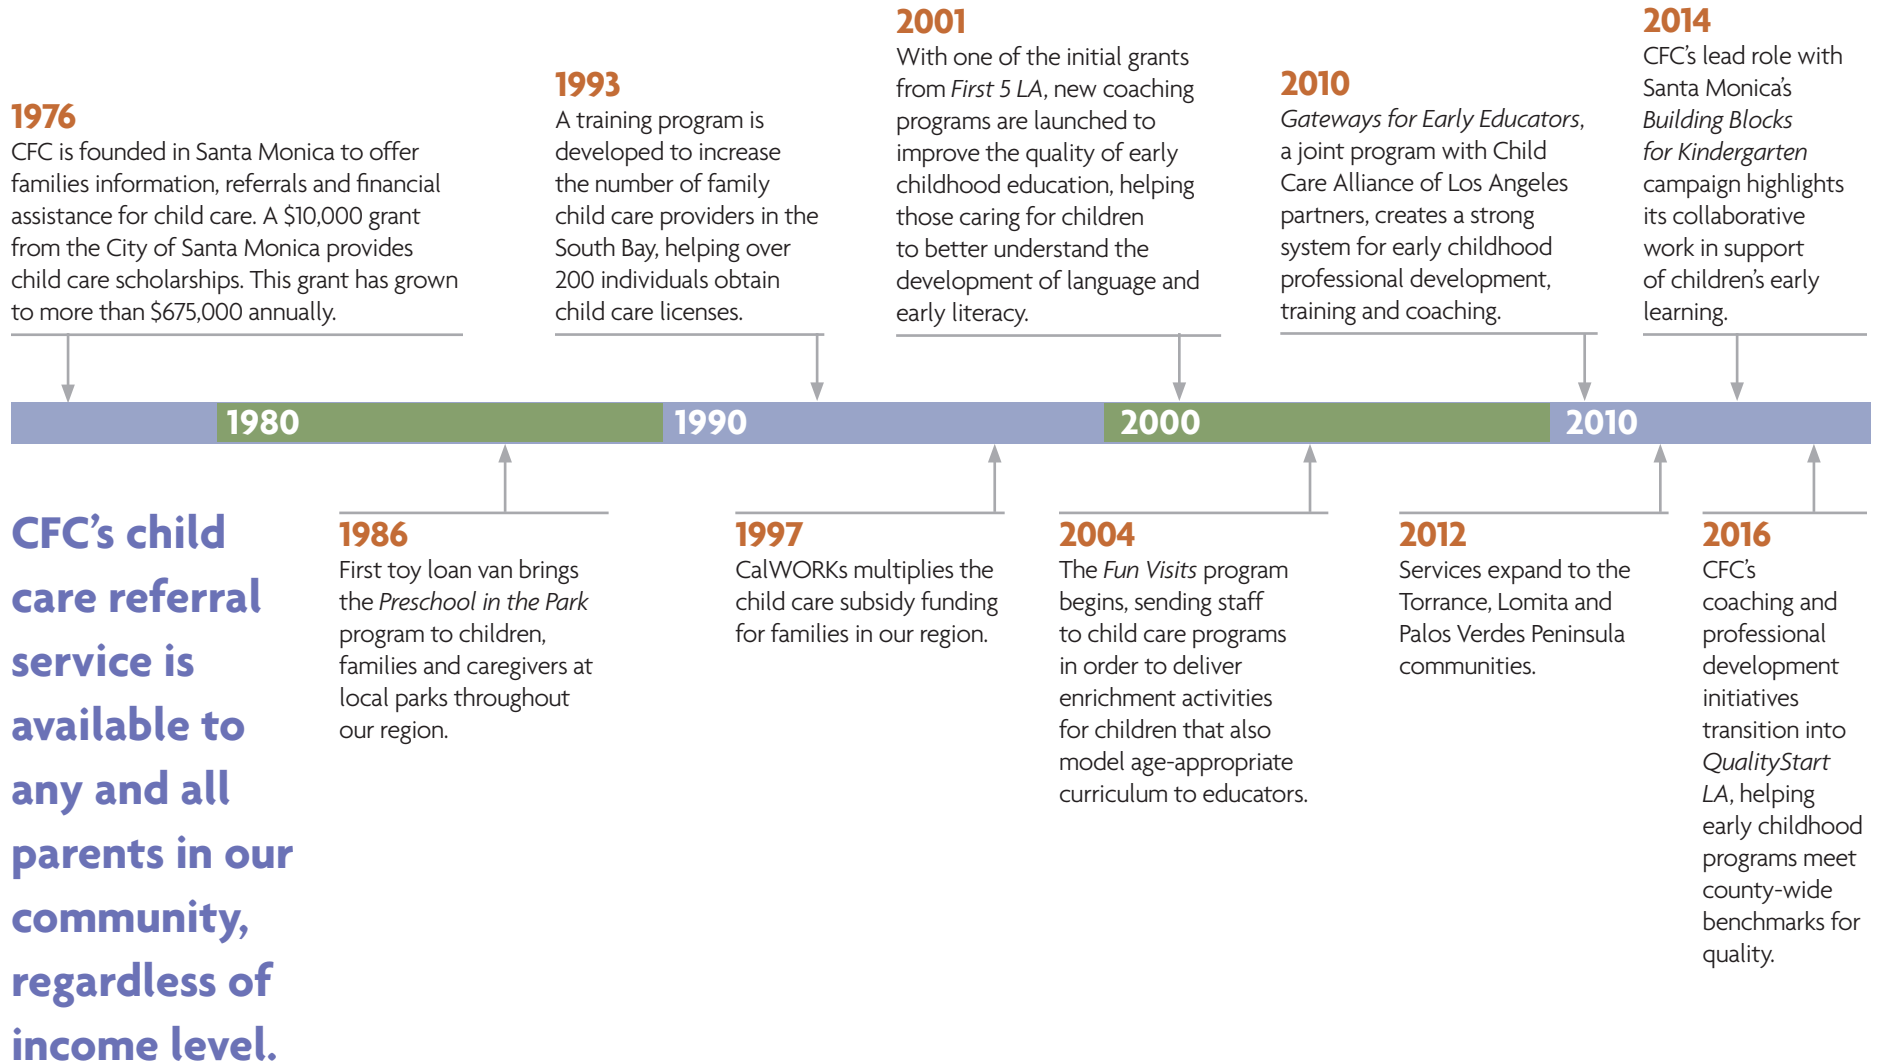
1976
CFC is founded in Santa Monica to offer families information, referrals and financial assistance for child care. A $10,000 grant from the City of Santa Monica provides child care scholarships. This grant has grown to more than $675,000 annually.

1993
A training program is developed to increase the number of family child care providers in the South Bay, helping over 200 individuals obtain child care licenses.

2001
With one of the initial grants from First 5 LA, new coaching programs are launched to improve the quality of early childhood education, helping those caring for children to better understand the development of language and early literacy.

2010
Gateways for Early Educators, a joint program with Child Care Alliance of Los Angeles partners, creates a strong system for early childhood professional development, training and coaching.

2014
CFC's lead role with Santa Monica's Building Blocks for Kindergarten campaign highlights its collaborative work in support of children's early learning.

1980

1990

2000

2010

CFC's child care referral service is available to any and all parents in our community, regardless of income level.

1986
First toy loan van brings the Preschool in the Park program to children, families and caregivers at local parks throughout our region.

1997
CalWORKs multiplies the child care subsidy funding for families in our region.

2004
The Fun Visits program begins, sending staff to child care programs in order to deliver enrichment activities for children that also model age-appropriate curriculum to educators.

2012
Services expand to the Torrance, Lomita and Palos Verdes Peninsula communities.

2016
CFC's coaching and professional development initiatives transition into QualityStart LA, helping early childhood programs meet county-wide benchmarks for quality.